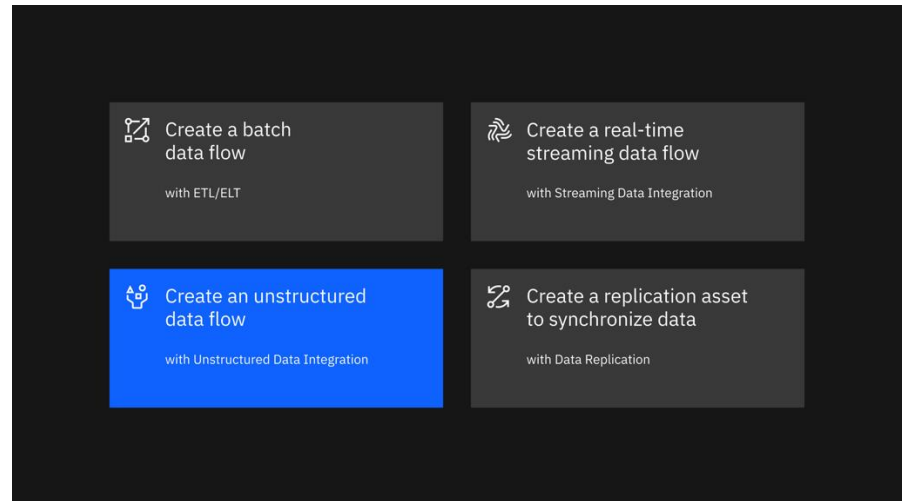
Create a batch data flow

with ETL/ELT

Create a real-time streaming data flow

with Streaming Data Integration

Create an unstructured data flow

with Unstructured Data Integration

Create a replication asset to synchronize data

with Data Replication